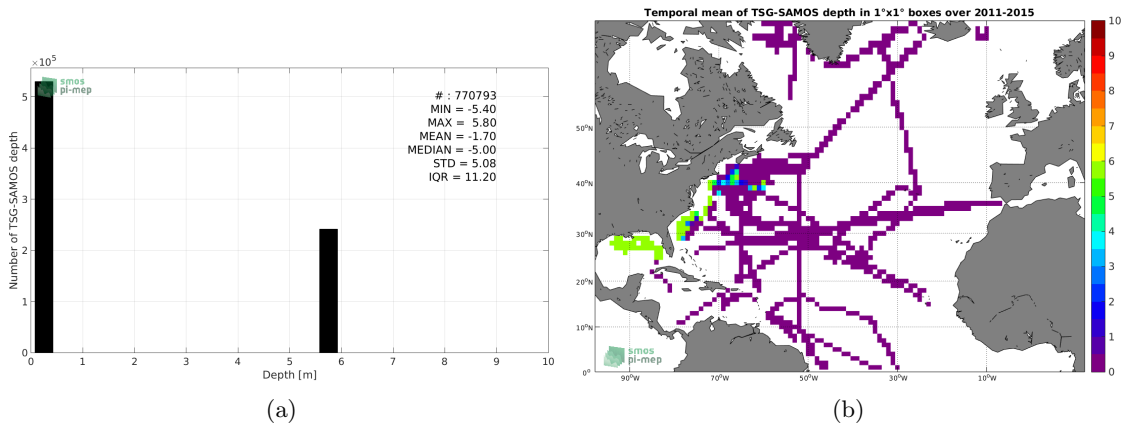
$\times 10^5$

smos pi-mep

# : 770793
MIN = -5.40
MAX = 5.80
MEAN = -1.70
MEDIAN = -5.00
STD = 5.08
IQR = 11.20

Number of TSG-SAMOS depth

5
4
3
2
1
0

0 1 2 3 4 5 6 7 8 9 10

Depth [m]

(a)

Temporal mean of TSG-SAMOS depth in 1°x1° boxes over 2011-2015

50°N
40°N
30°N
20°N
10°N
0°

90°W 70°W 50°W 30°W 10°W

smos pi-mep

10
9
8
7
6
5
4
3
2
1
0

(b)